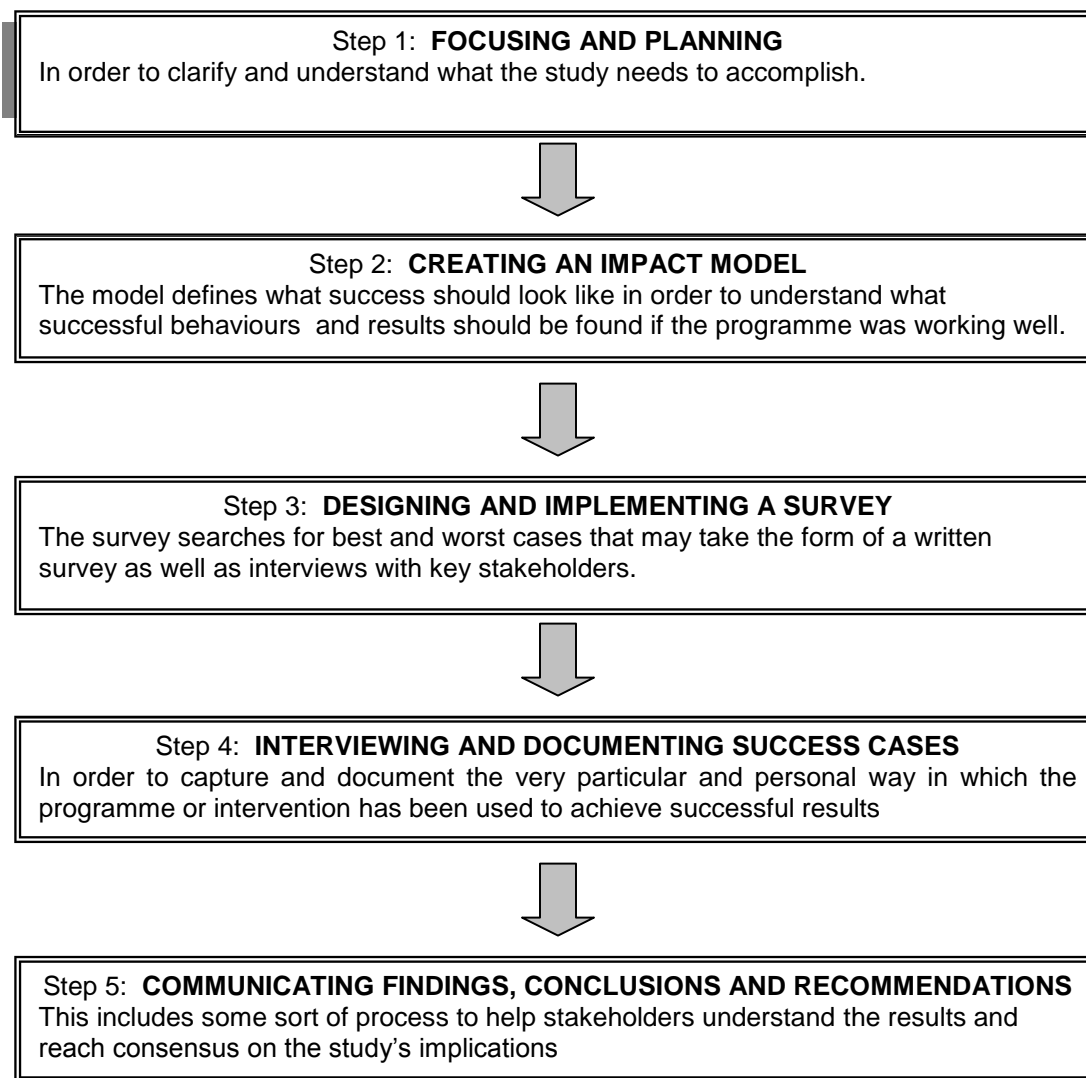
Step 1: **FOCUSING AND PLANNING**
In order to clarify and understand what the study needs to accomplish.

Step 2: **CREATING AN IMPACT MODEL**
The model defines what success should look like in order to understand what successful behaviours and results should be found if the programme was working well.

Step 3: **DESIGNING AND IMPLEMENTING A SURVEY**
The survey searches for best and worst cases that may take the form of a written survey as well as interviews with key stakeholders.

Step 4: **INTERVIEWING AND DOCUMENTING SUCCESS CASES**
In order to capture and document the very particular and personal way in which the programme or intervention has been used to achieve successful results

Step 5: **COMMUNICATING FINDINGS, CONCLUSIONS AND RECOMMENDATIONS**
This includes some sort of process to help stakeholders understand the results and reach consensus on the study's implications